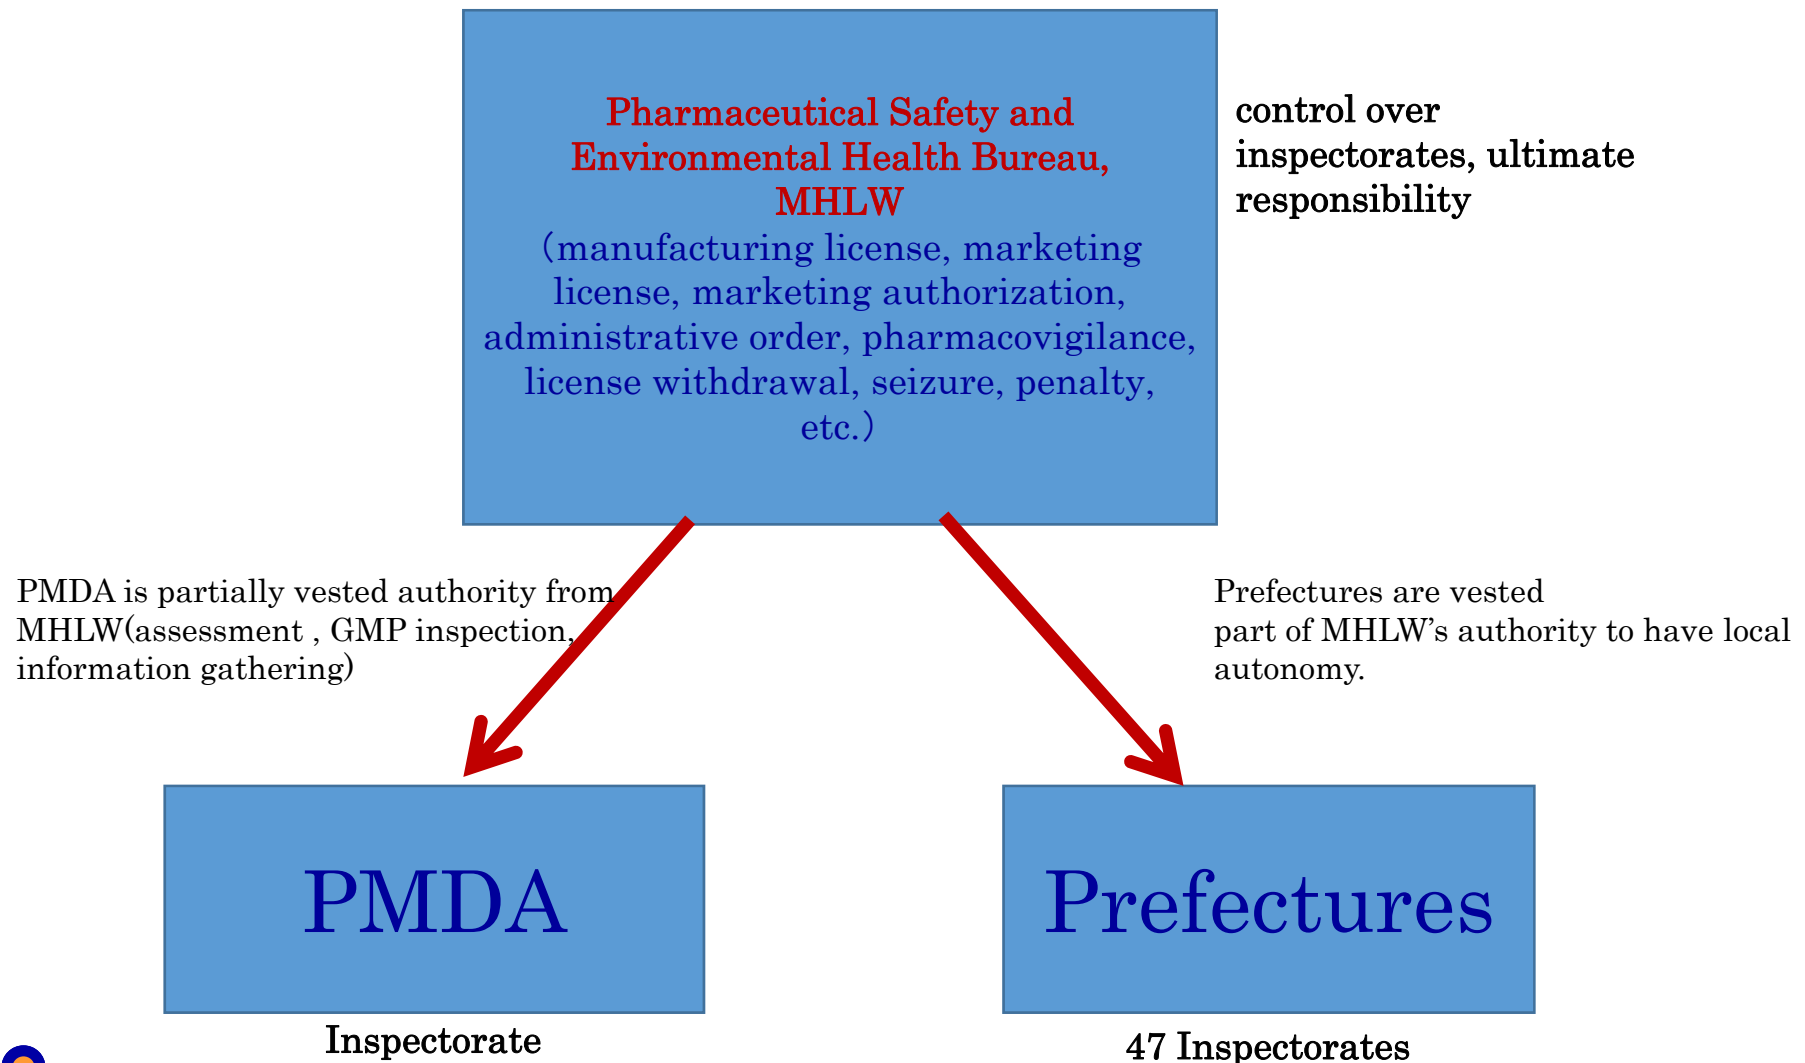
Pharmaceutical Safety and Environmental Health Bureau, MHLW
（manufacturing license, marketing license, marketing authorization, administrative order, pharmacovigilance, license withdrawal, seizure, penalty, etc.）

control over inspectorates, ultimate responsibility

PMDA is partially vested authority from MHLW(assessment , GMP inspection, information gathering)

Prefectures are vested part of MHLW's authority to have local autonomy.

PMDA

Inspectorate

Prefectures

47 Inspectorates